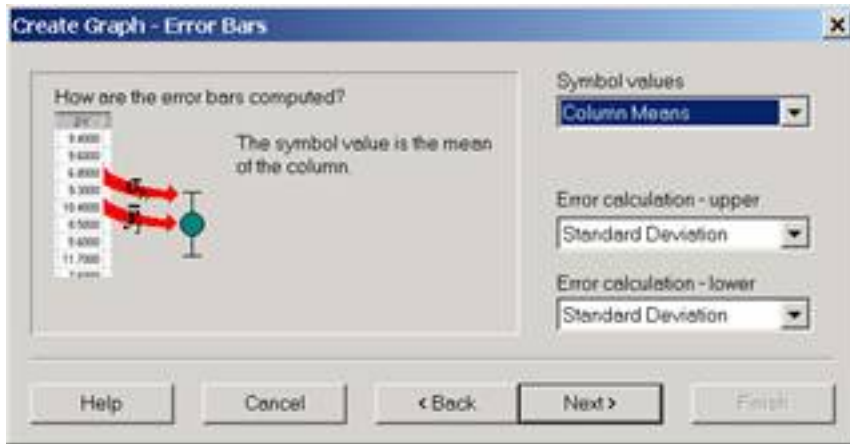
Create Graph - Error Bars

How are the error bars computed?

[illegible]
9.4000
9.6000
6.8000
9.3000
10.4000
8.5000
9.4000
11.7000
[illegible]

The symbol value is the mean of the column.

Symbol values
Column Means

Error calculation - upper
Standard Deviation

Error calculation - lower
Standard Deviation

Help
Cancel
< Back
Next >
Finish